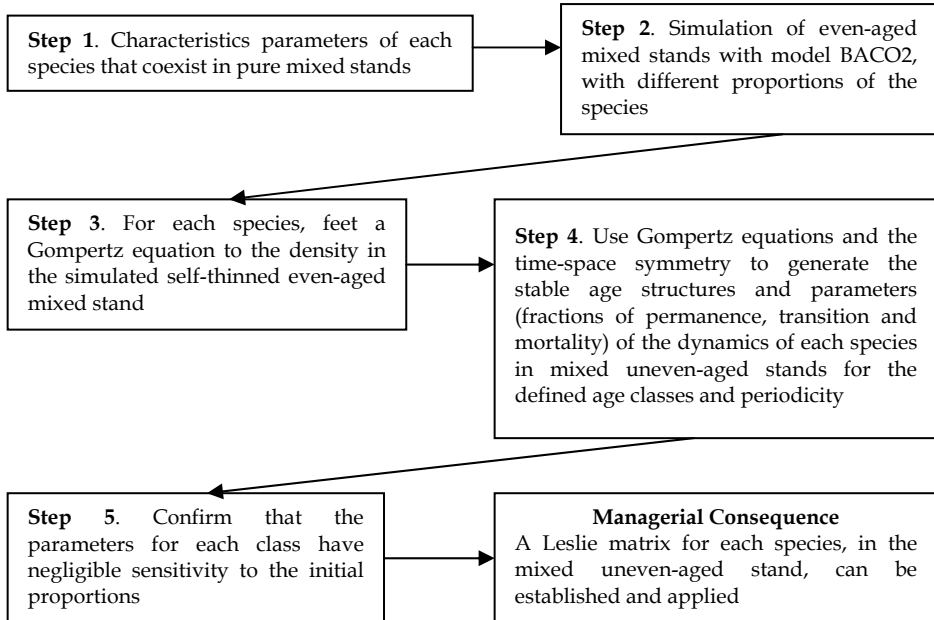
**Step 1**. Characteristics parameters of each species that coexist in pure mixed stands

**Step 2**. Simulation of even-aged mixed stands with model BACO2, with different proportions of the species

**Step 3**. For each species, feet a Gompertz equation to the density in the simulated self-thinned even-aged mixed stand

**Step 4**. Use Gompertz equations and the time-space symmetry to generate the stable age structures and parameters (fractions of permanence, transition and mortality) of the dynamics of each species in mixed uneven-aged stands for the defined age classes and periodicity

**Step 5**. Confirm that the parameters for each class have negligible sensitivity to the initial proportions

**Managerial Consequence**
A Leslie matrix for each species, in the mixed uneven-aged stand, can be established and applied